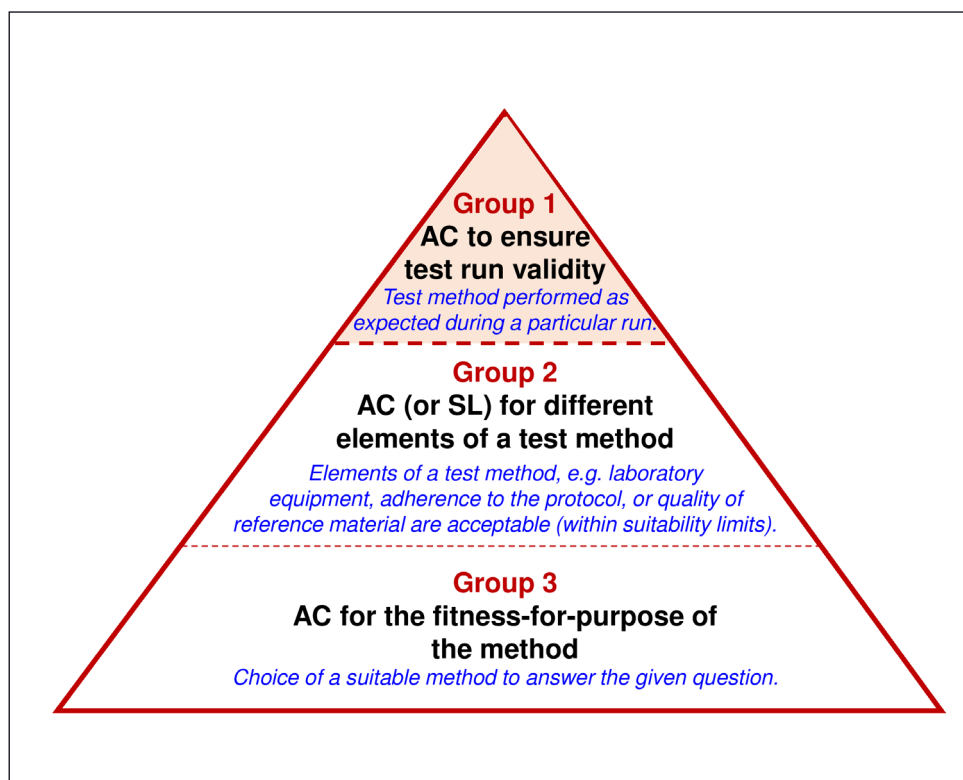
Group 1
AC to ensure test run validity
Test method performed as expected during a particular run.

Group 2
AC (or SL) for different elements of a test method
Elements of a test method, e.g. laboratory equipment, adherence to the protocol, or quality of reference material are acceptable (within suitability limits).

Group 3
AC for the fitness-for-purpose of the method
Choice of a suitable method to answer the given question.